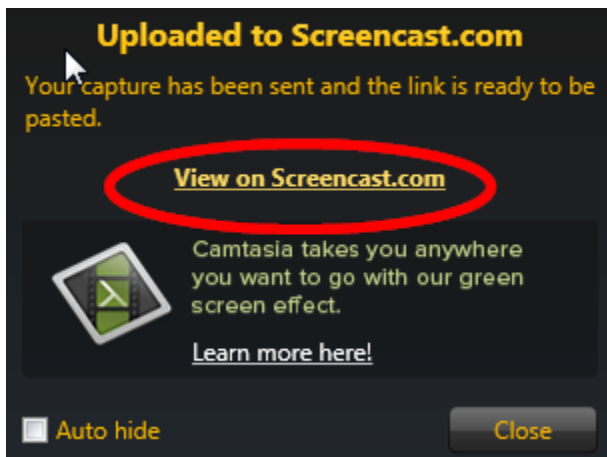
Uploaded to Screencast.com

Your capture has been sent and the link is ready to be pasted.

View on Screencast.com

Camtasia takes you anywhere you want to go with our green screen effect.

Learn more here!

Auto hide

Close